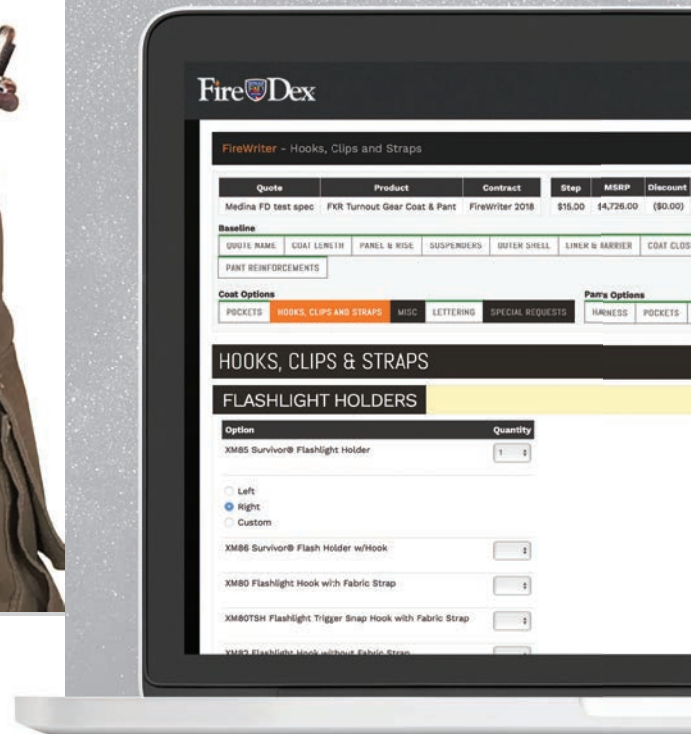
FireDex

FireWriter - Hooks, Clips and Straps

| Quote | Product | Contract |
|---|---|---|
| Medina FD test spec | FXR Turnout Gear Coat & Pant | FireWriter 2018 |

| Step | MSRP | Discount |
|---|---|---|
| \$15.00 | \$4,726.00 | (\$0.00) |

Baseline

QUOTE NAME | COAT LENGTH | PANEL & RISE | SUSPENDERS | OUTER SHELL | LINER & BARRIER | COAT CLOS

PANT REINFORCEMENTS

Coat Options

POCKETS | HOOKS, CLIPS AND STRAPS | MISC | LETTERING | SPECIAL REQUESTS

Pants Options

HARNESS | POCKETS

HOOKS, CLIPS & STRAPS

FLASHLIGHT HOLDERS

| Option | Quantity |
|---|---|
| XM85 Survivor® Flashlight Holder | 1 |
| Left<br>Right<br>Custom | |
| XM86 Survivor® Flash Holder w/Hook | |
| XM80 Flashlight Hook with Fabric Strap | |
| XM80TSH Flashlight Trigger Snap Hook with Fabric Strap | |
| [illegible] | |